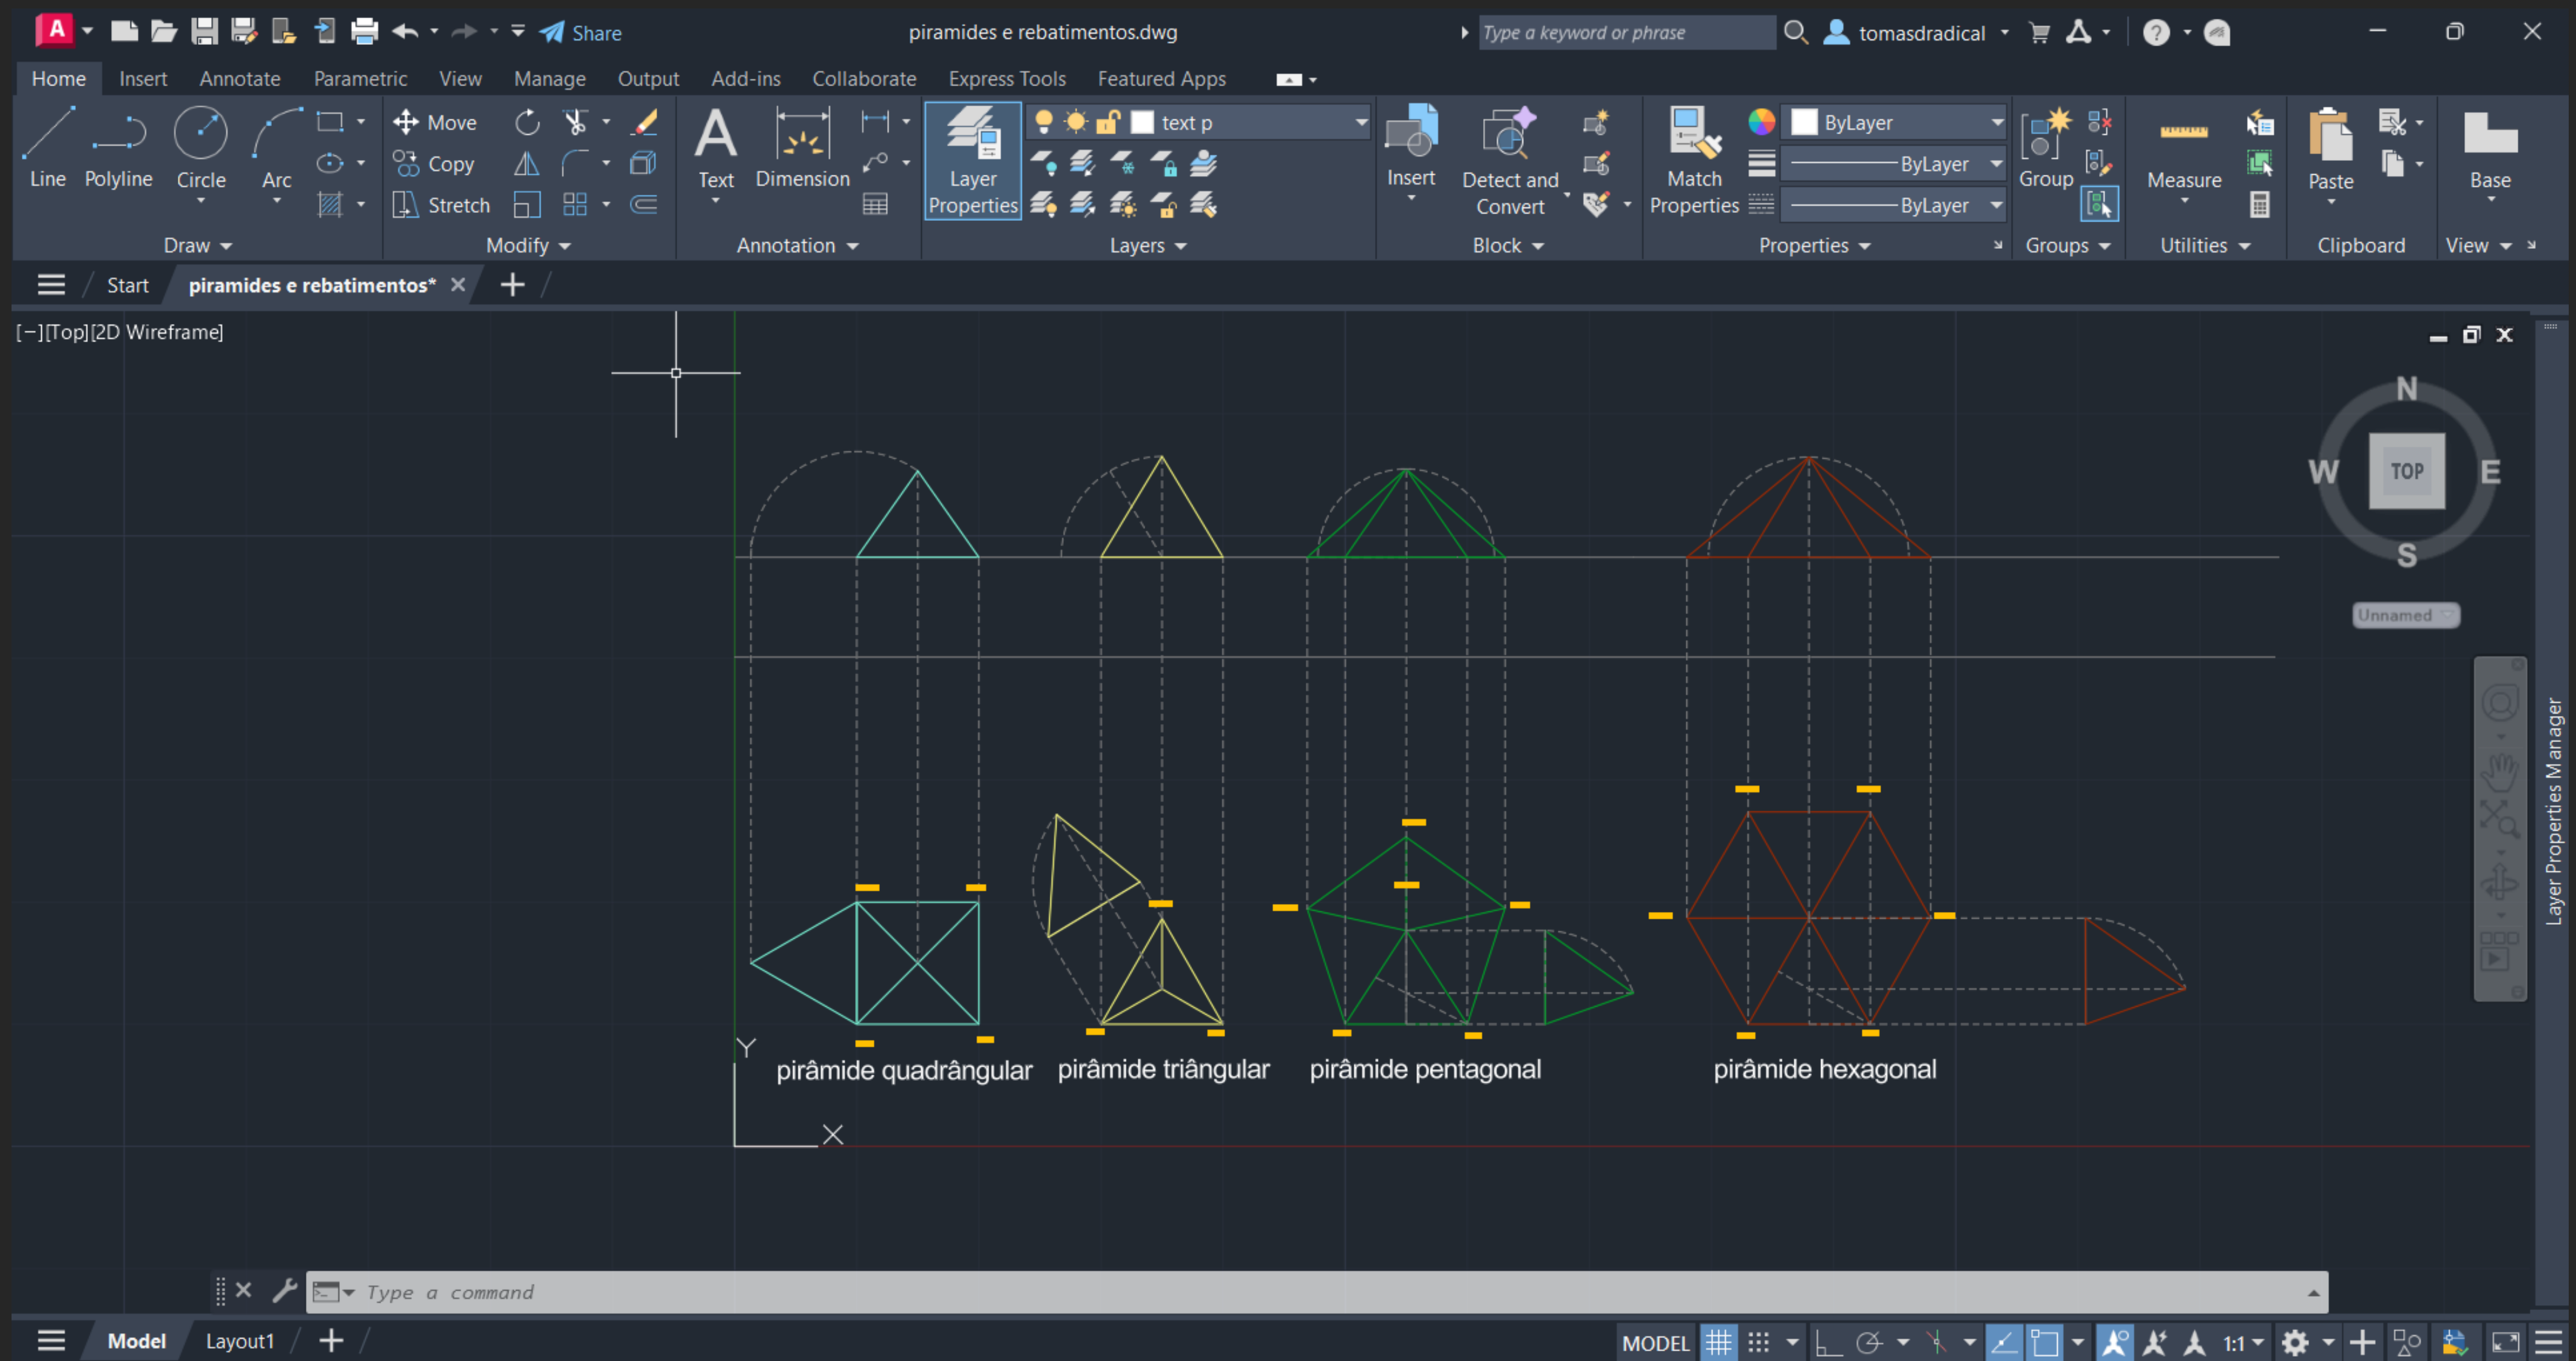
Share

piramides e rebatimentos.dwg

Type a keyword or phrase

tomasdradical

Home Insert Annotate Parametric View Manage Output Add-ins Collaborate Express Tools Featured Apps

Line Polyline Circle Arc

Move Copy Stretch

Text Dimension

Layer Properties

text p

Insert

Detect and Convert

Match Properties

ByLayer

ByLayer

ByLayer

Group

Measure

Paste

Base

Draw Modify Annotation Layers Block Properties Groups Utilities Clipboard View

Start piramides e rebatimentos*

[−][Top][2D Wireframe]

N
W TOP E
S

Unnamed

Layer Properties Manager

Y

X

pirâmide quadrângular pirâmide triângular pirâmide pentagonal pirâmide hexagonal

Type a command

Model Layout1

MODEL

1:1